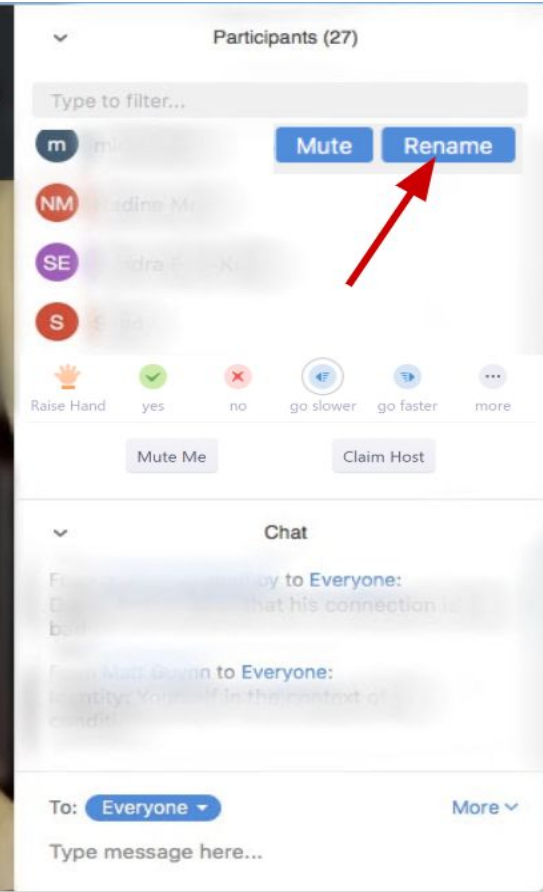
Participants (27)

Type to filter...

m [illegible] Mute Rename

NM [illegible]

SE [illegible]

S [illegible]

Raise Hand yes no go slower go faster more

Mute Me Claim Host

Chat

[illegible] to Everyone:
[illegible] that his connection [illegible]

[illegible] to Everyone:
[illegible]

To: Everyone More

Type message here...